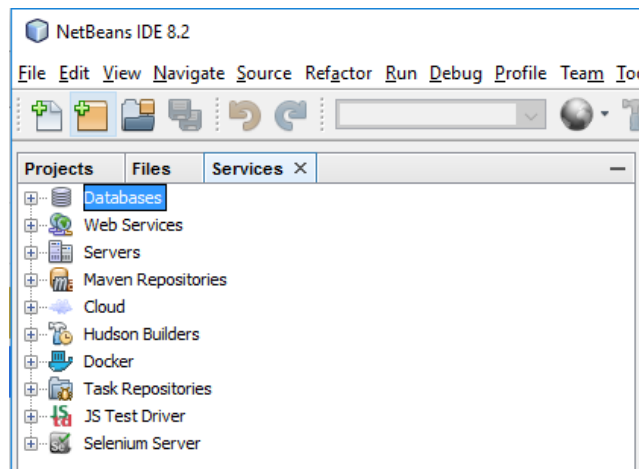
NetBeans IDE 8.2

File Edit View Navigate Source Refactor Run Debug Profile Team To

Projects Files Services ×

Databases
Web Services
Servers
Maven Repositories
Cloud
Hudson Builders
Docker
Task Repositories
JS Test Driver
Selenium Server